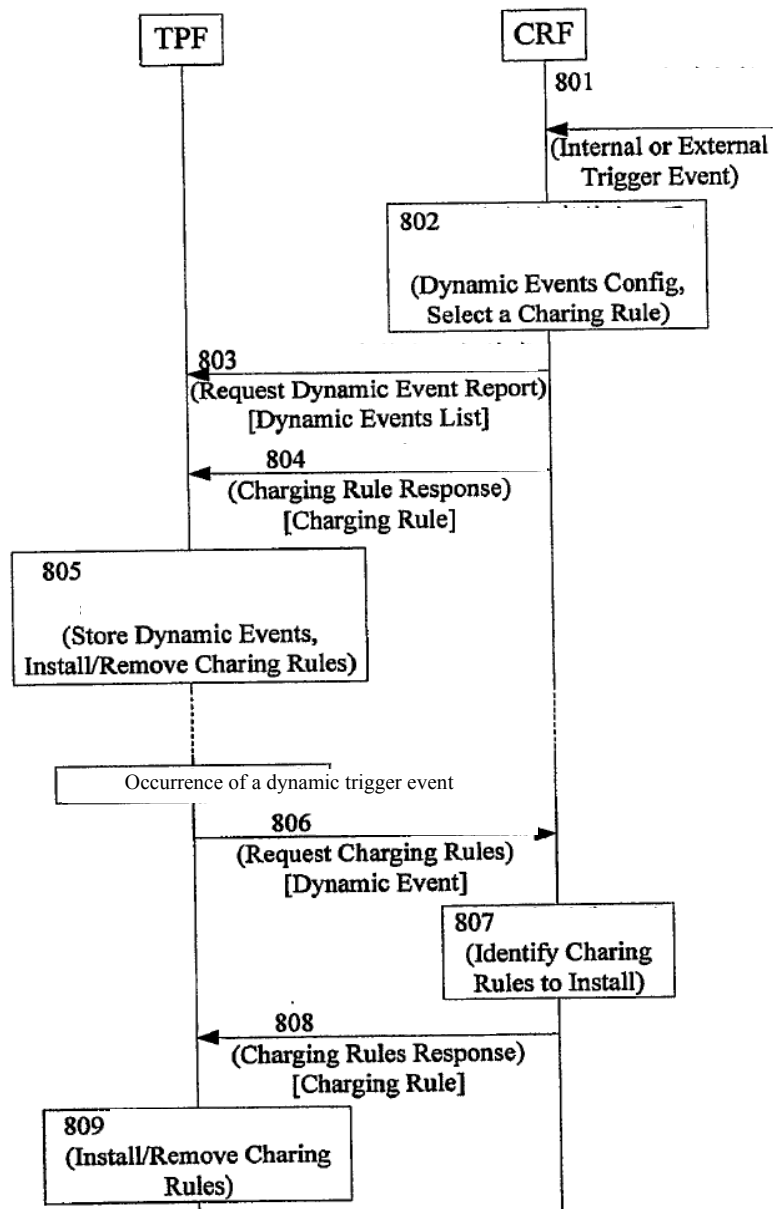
TPF

CRF

801

(Internal or External Trigger Event)

802

(Dynamic Events Config, Select a Charing Rule)

803

(Request Dynamic Event Report) [Dynamic Events List]

804

(Charging Rule Response) [Charging Rule]

805

(Store Dynamic Events, Install/Remove Charing Rules)

Occurrence of a dynamic trigger event

806

(Request Charging Rules) [Dynamic Event]

807

(Identify Charing Rules to Install)

808

(Charging Rules Response) [Charging Rule]

809

(Install/Remove Charing Rules)